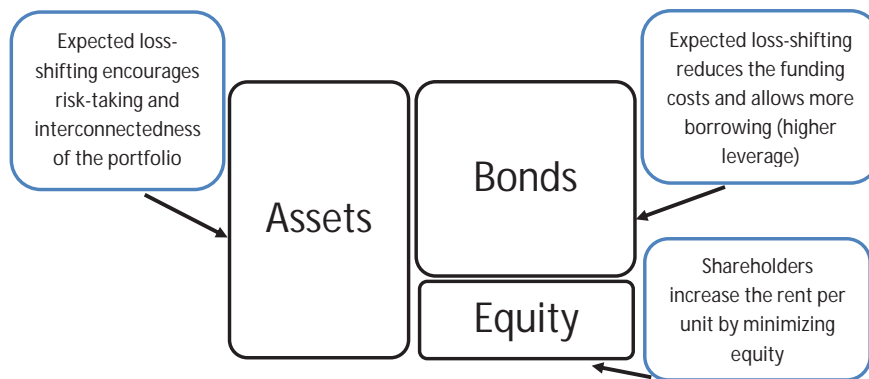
Expected loss-shifting encourages risk-taking and interconnectedness of the portfolio

Assets

Bonds

Equity

Expected loss-shifting reduces the funding costs and allows more borrowing (higher leverage)

Shareholders increase the rent per unit by minimizing equity